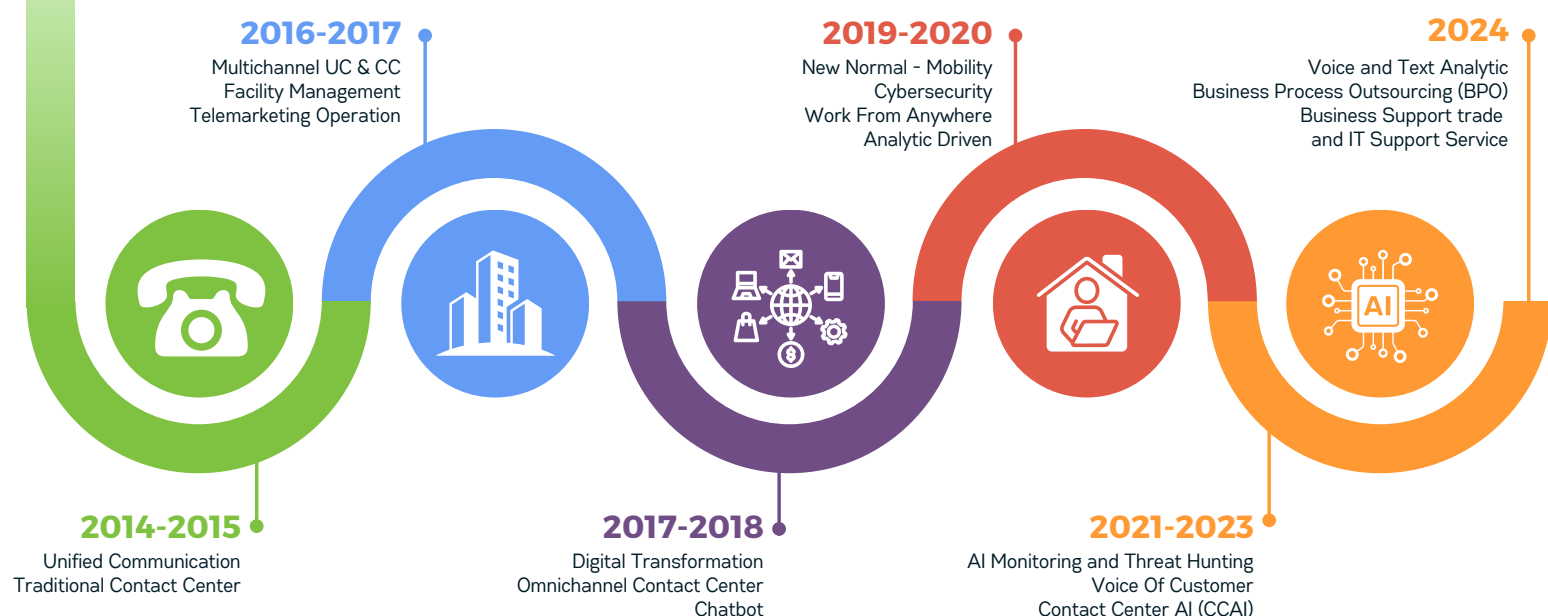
2016-2017
Multichannel UC & CC
Facility Management
Telemarketing Operation

2019-2020
New Normal - Mobility
Cybersecurity
Work From Anywhere
Analytic Driven

2024
Voice and Text Analytic
Business Process Outsourcing (BPO)
Business Support trade
and IT Support Service

AI

2014-2015
Unified Communication
Traditional Contact Center

2017-2018
Digital Transformation
Omnichannel Contact Center
Chatbot

2021-2023
AI Monitoring and Threat Hunting
Voice Of Customer
Contact Center AI (CCAI)